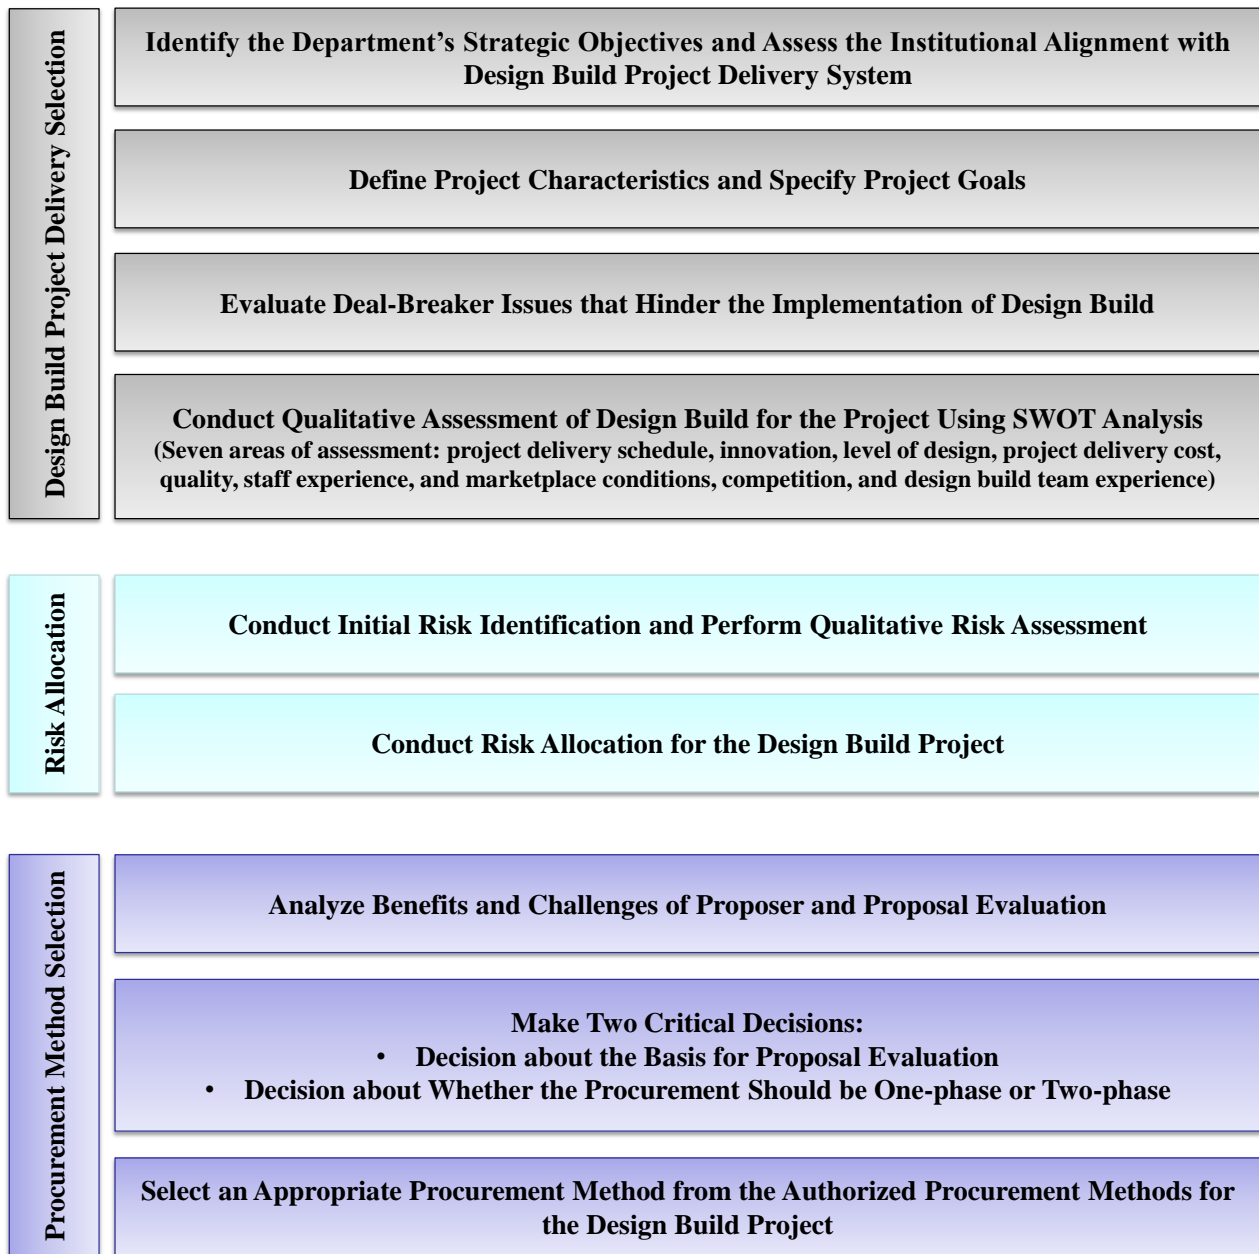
Design Build Project Delivery Selection

Identify the Department's Strategic Objectives and Assess the Institutional Alignment with Design Build Project Delivery System

Define Project Characteristics and Specify Project Goals

Evaluate Deal-Breaker Issues that Hinder the Implementation of Design Build

Conduct Qualitative Assessment of Design Build for the Project Using SWOT Analysis
(Seven areas of assessment: project delivery schedule, innovation, level of design, project delivery cost, quality, staff experience, and marketplace conditions, competition, and design build team experience)

Risk Allocation

Conduct Initial Risk Identification and Perform Qualitative Risk Assessment

Conduct Risk Allocation for the Design Build Project

Procurement Method Selection

Analyze Benefits and Challenges of Proposer and Proposal Evaluation

Make Two Critical Decisions:
• Decision about the Basis for Proposal Evaluation
• Decision about Whether the Procurement Should be One-phase or Two-phase

Select an Appropriate Procurement Method from the Authorized Procurement Methods for the Design Build Project